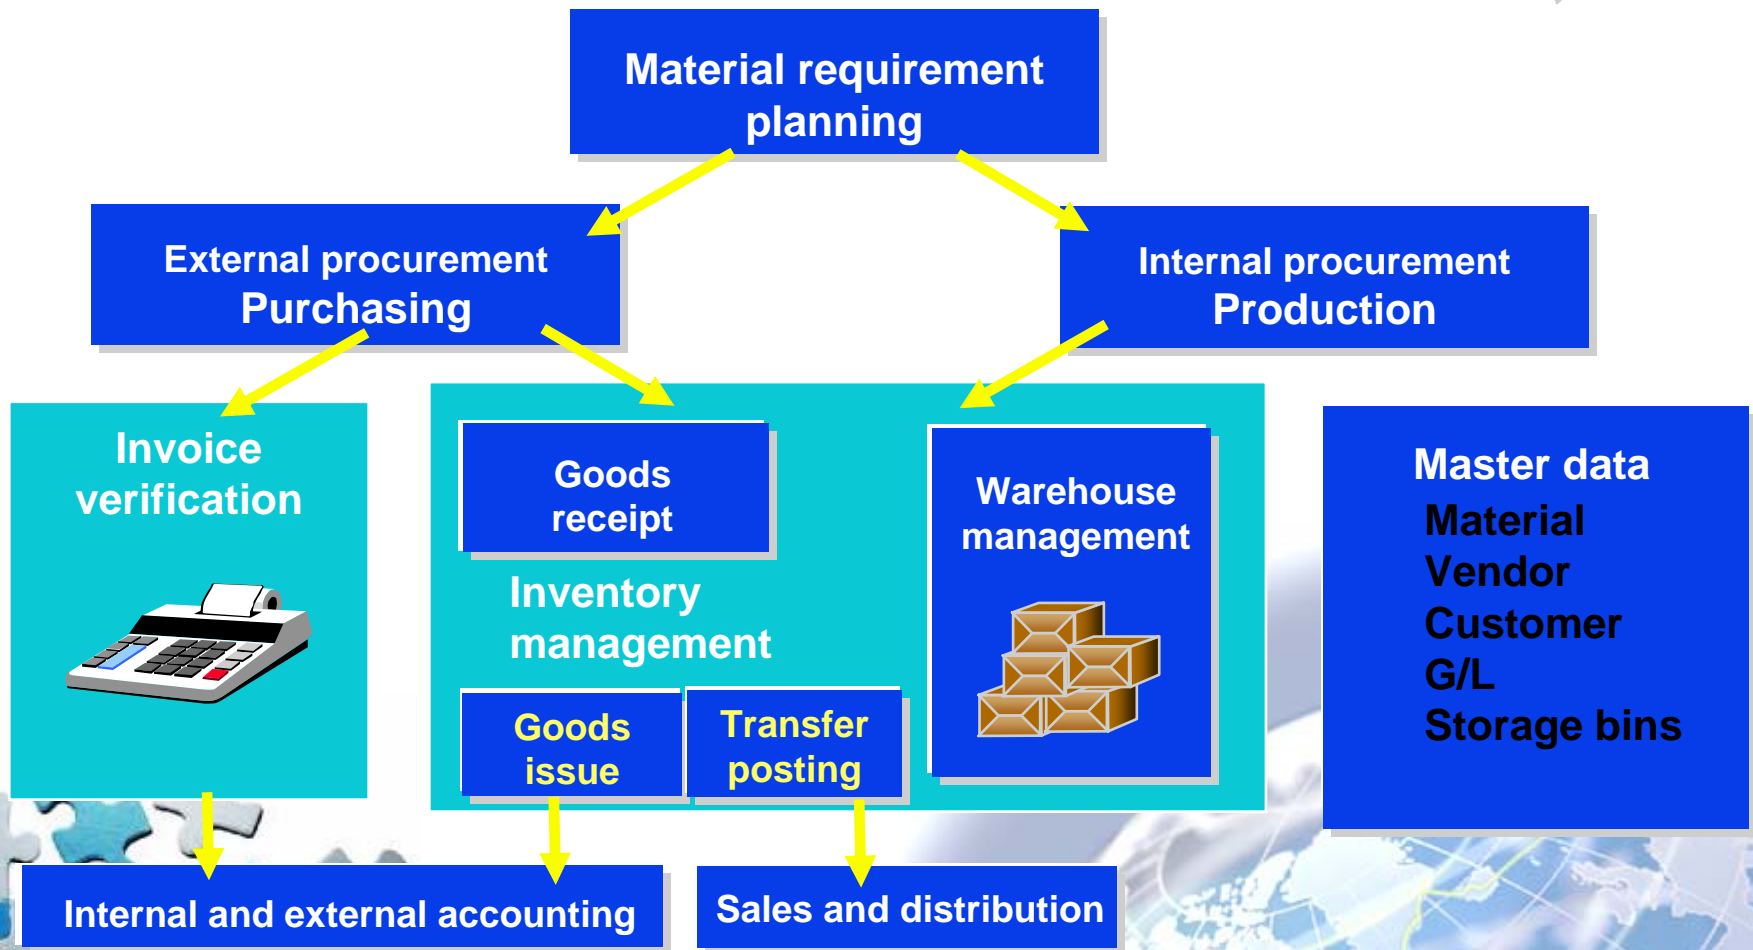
Material requirement planning

External procurement
Purchasing

Internal procurement
Production

Invoice verification

Goods receipt

Inventory management

Goods issue

Transfer posting

Warehouse management

Master data
Material
Vendor
Customer
G/L
Storage bins

Internal and external accounting

Sales and distribution